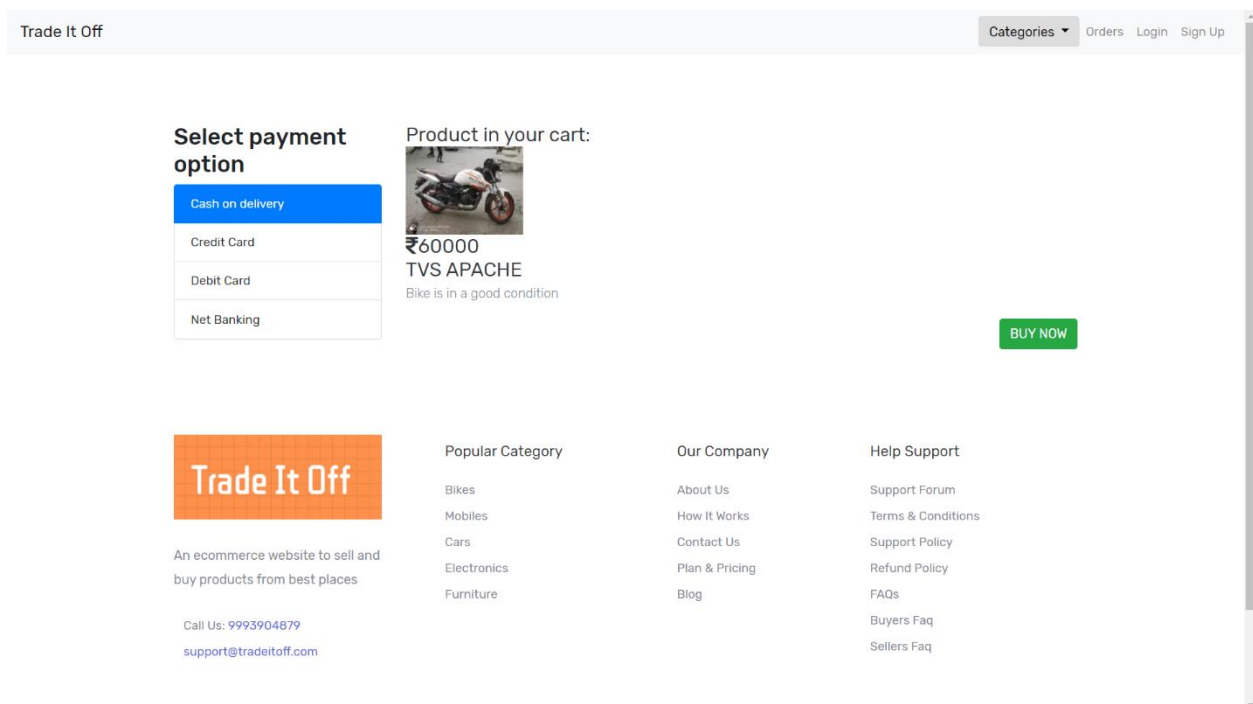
Trade It Off

Categories Orders Login Sign Up

Select payment option

Cash on delivery

Credit Card

Debit Card

Net Banking

Product in your cart:

₹60000

TVS APACHE

Bike is in a good condition

BUY NOW

Trade It Off

An ecommerce website to sell and buy products from best places

Call Us: 9993904879

support@tradeitoff.com

Popular Category

Bikes

Mobiles

Cars

Electronics

Furniture

Our Company

About Us

How It Works

Contact Us

Plan & Pricing

Blog

Help Support

Support Forum

Terms & Conditions

Support Policy

Refund Policy

FAQs

Buyers Faq

Sellers Faq